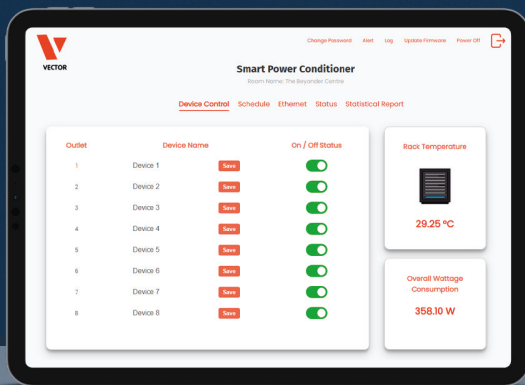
VECTOR

Change Password Alert Log Update Firmware Power Off

Smart Power Conditioner
Room Name: The Beyonder Centre

Device Control Schedule Ethernet Status Statistical Report

| Outlet | Device Name | | On / Off Status |
|---|---|---|---|
| 1 | Device 1 | Save | |
| 2 | Device 2 | Save | |
| 3 | Device 3 | Save | |
| 4 | Device 4 | Save | |
| 5 | Device 5 | Save | |
| 6 | Device 6 | Save | |
| 7 | Device 7 | Save | |
| 8 | Device 8 | Save | |

Rack Temperature

29.25 °C

Overall Wattage Consumption

358.10 W